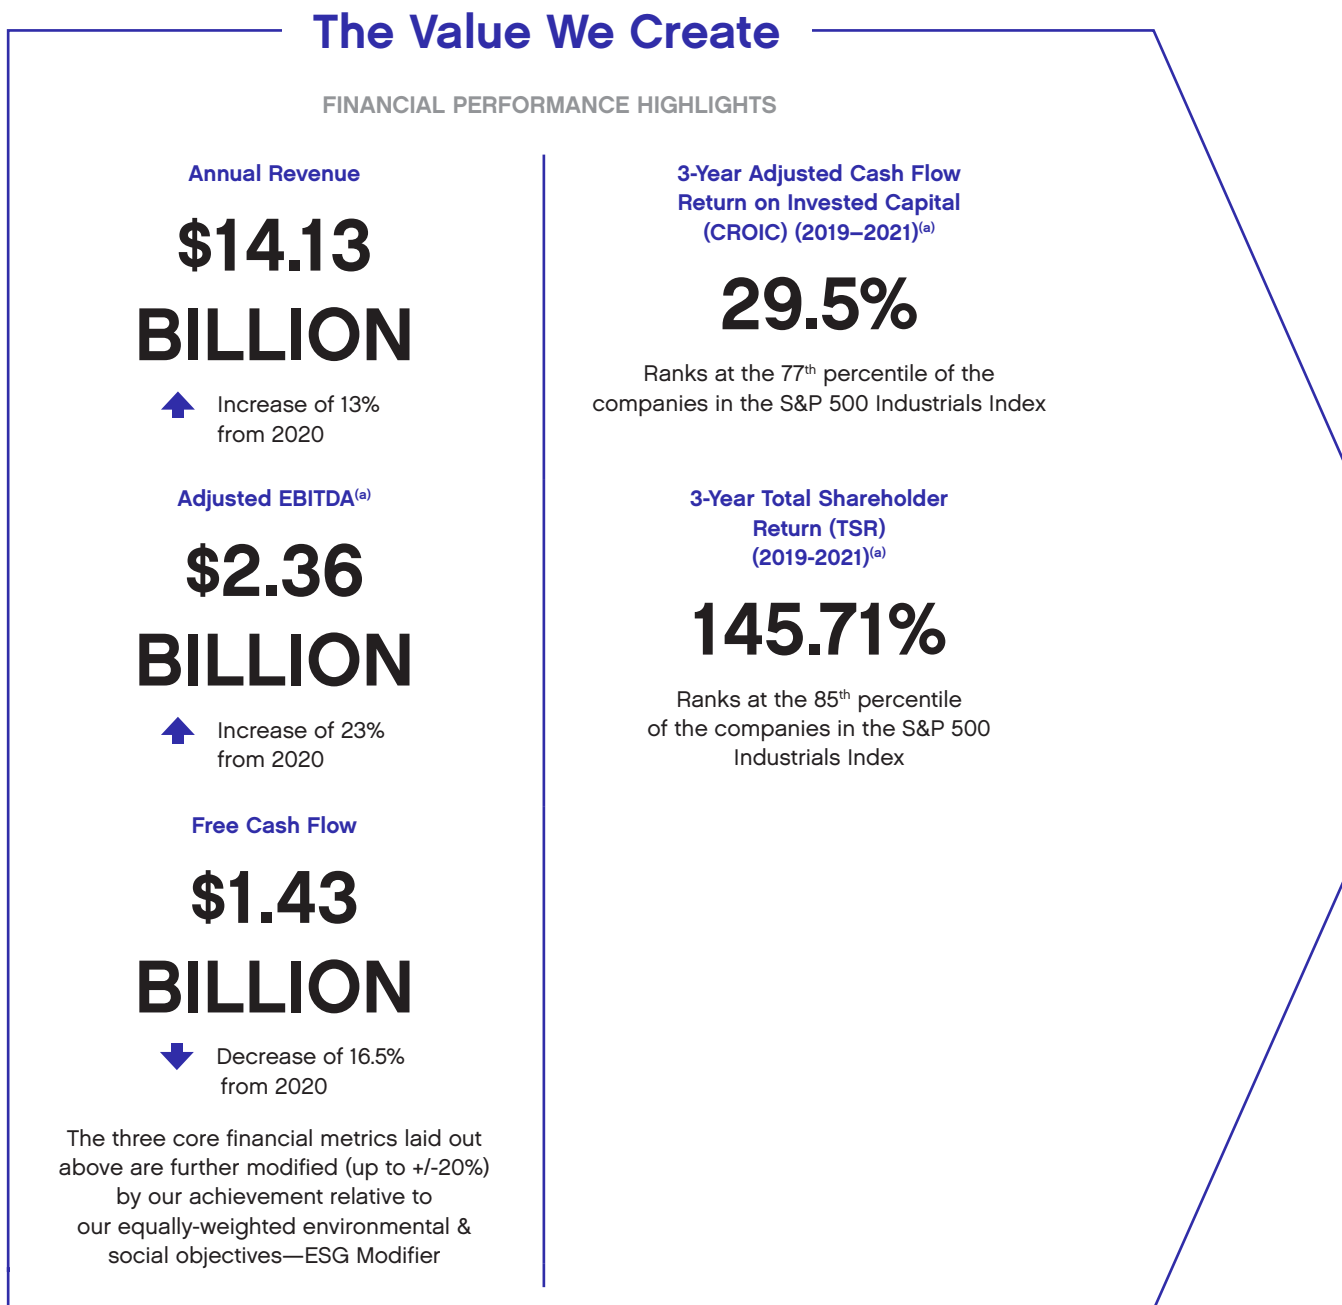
The Value We Create

FINANCIAL PERFORMANCE HIGHLIGHTS

Annual Revenue

$14.13 BILLION

Increase of 13% from 2020

Adjusted EBITDA$^{(a)}$

$2.36 BILLION

Increase of 23% from 2020

Free Cash Flow

$1.43 BILLION

Decrease of 16.5% from 2020

The three core financial metrics laid out above are further modified (up to +/-20%) by our achievement relative to our equally-weighted environmental & social objectives—ESG Modifier

3-Year Adjusted Cash Flow Return on Invested Capital (CROIC) (2019–2021)$^{(a)}$

29.5%

Ranks at the 77$^{th}$ percentile of the companies in the S&P 500 Industrials Index

3-Year Total Shareholder Return (TSR) (2019-2021)$^{(a)}$

145.71%

Ranks at the 85$^{th}$ percentile of the companies in the S&P 500 Industrials Index